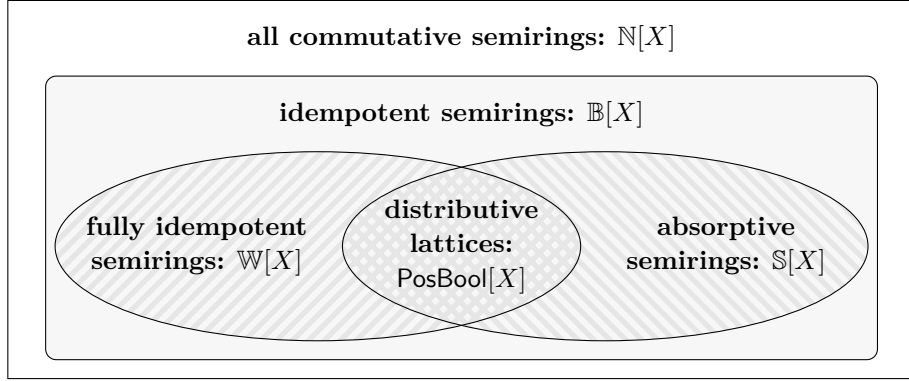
all commutative semirings: $\mathbb{N}[X]$

idempotent semirings: $\mathbb{B}[X]$

fully idempotent semirings: $\mathbb{W}[X]$

distributive lattices: $\mathsf{PosBool}[X]$

absorptive semirings: $\mathbb{S}[X]$